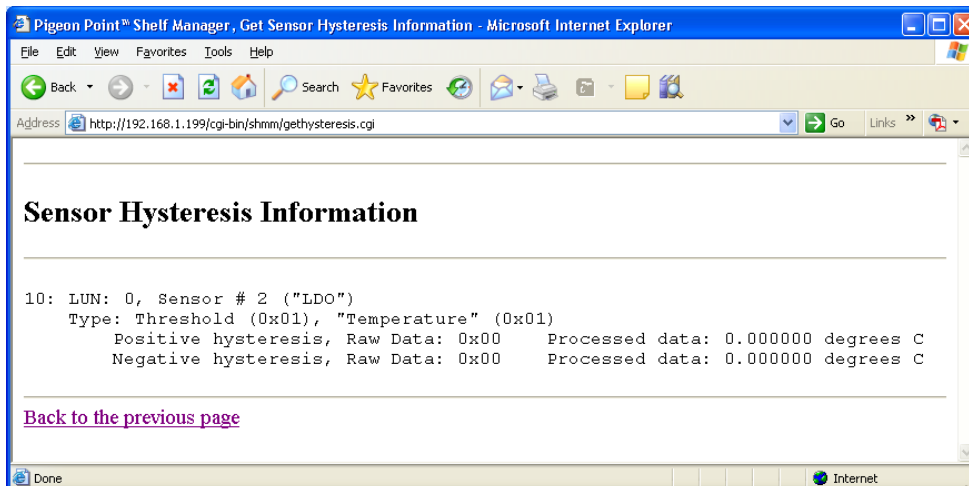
Pigeon Point™ Shelf Manager, Get Sensor Hysteresis Information - Microsoft Internet Explorer

File Edit View Favorites Tools Help

Back Search Favorites

Address http://192.168.1.199/cgi-bin/shmm/gethysteresis.cgi Go Links »

Sensor Hysteresis Information

10: LUN: 0, Sensor # 2 ("LDO")
Type: Threshold (0x01), "Temperature" (0x01)
Positive hysteresis, Raw Data: 0x00 Processed data: 0.000000 degrees C
Negative hysteresis, Raw Data: 0x00 Processed data: 0.000000 degrees C

Back to the previous page

Done Internet